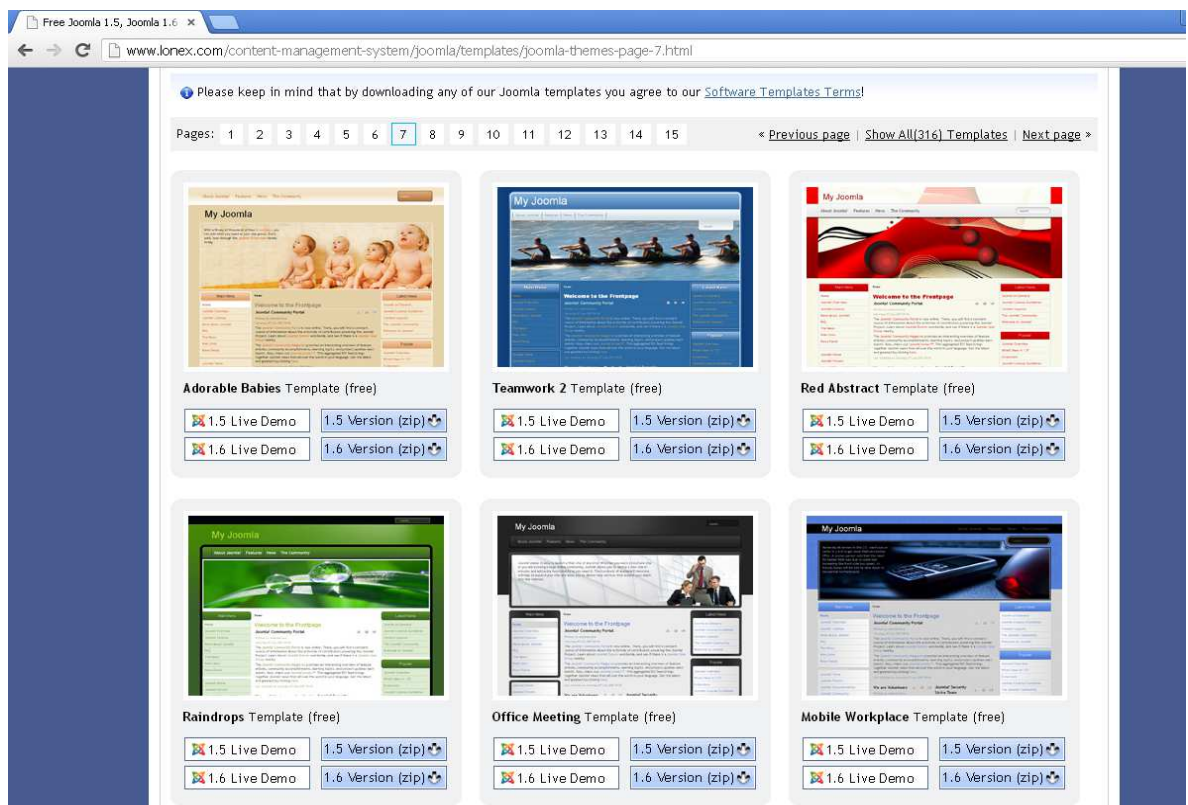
Free Joomla 1.5, Joomla 1.6 ×

www.lonex.com/content-management-system/joomla/templates/joomla-themes-page-7.html

Please keep in mind that by downloading any of our Joomla templates you agree to our Software Templates Terms!

Pages: 1 2 3 4 5 6 7 8 9 10 11 12 13 14 15

« Previous page | Show All(316) Templates | Next page »

My Joomla

Welcome to the Frontpage

Adorable Babies Template (free)

1.5 Live Demo 1.5 Version (zip)

1.6 Live Demo 1.6 Version (zip)

My Joomla

Welcome to the Frontpage

Teamwork 2 Template (free)

1.5 Live Demo 1.5 Version (zip)

1.6 Live Demo 1.6 Version (zip)

My Joomla

Welcome to the Frontpage

Red Abstract Template (free)

1.5 Live Demo 1.5 Version (zip)

1.6 Live Demo 1.6 Version (zip)

My Joomla

Welcome to the Frontpage

Raindrops Template (free)

1.5 Live Demo 1.5 Version (zip)

1.6 Live Demo 1.6 Version (zip)

My Joomla

Welcome to the Frontpage

Office Meeting Template (free)

1.5 Live Demo 1.5 Version (zip)

1.6 Live Demo 1.6 Version (zip)

My Joomla

Welcome to the Frontpage

Mobile Workplace Template (free)

1.5 Live Demo 1.5 Version (zip)

1.6 Live Demo 1.6 Version (zip)